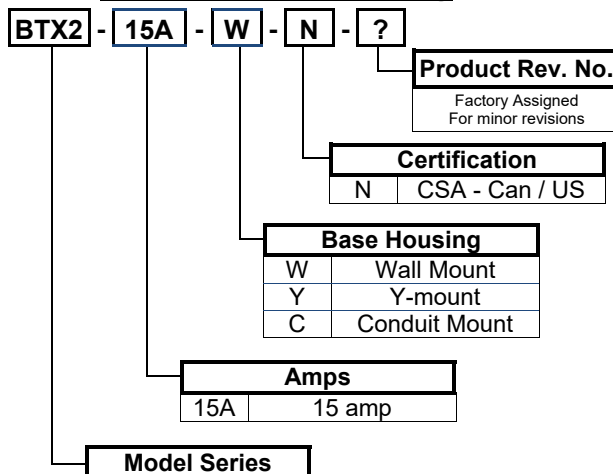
BTX2 - 15A - W - N - ?

Product Rev. No.
Factory Assigned
For minor revisions

| Certification | |
|---|---|
| N | CSA - Can / US |

| Base Housing | |
|---|---|
| W | Wall Mount |
| Y | Y-mount |
| C | Conduit Mount |

| Amps | |
|---|---|
| 15A | 15 amp |

Model Series